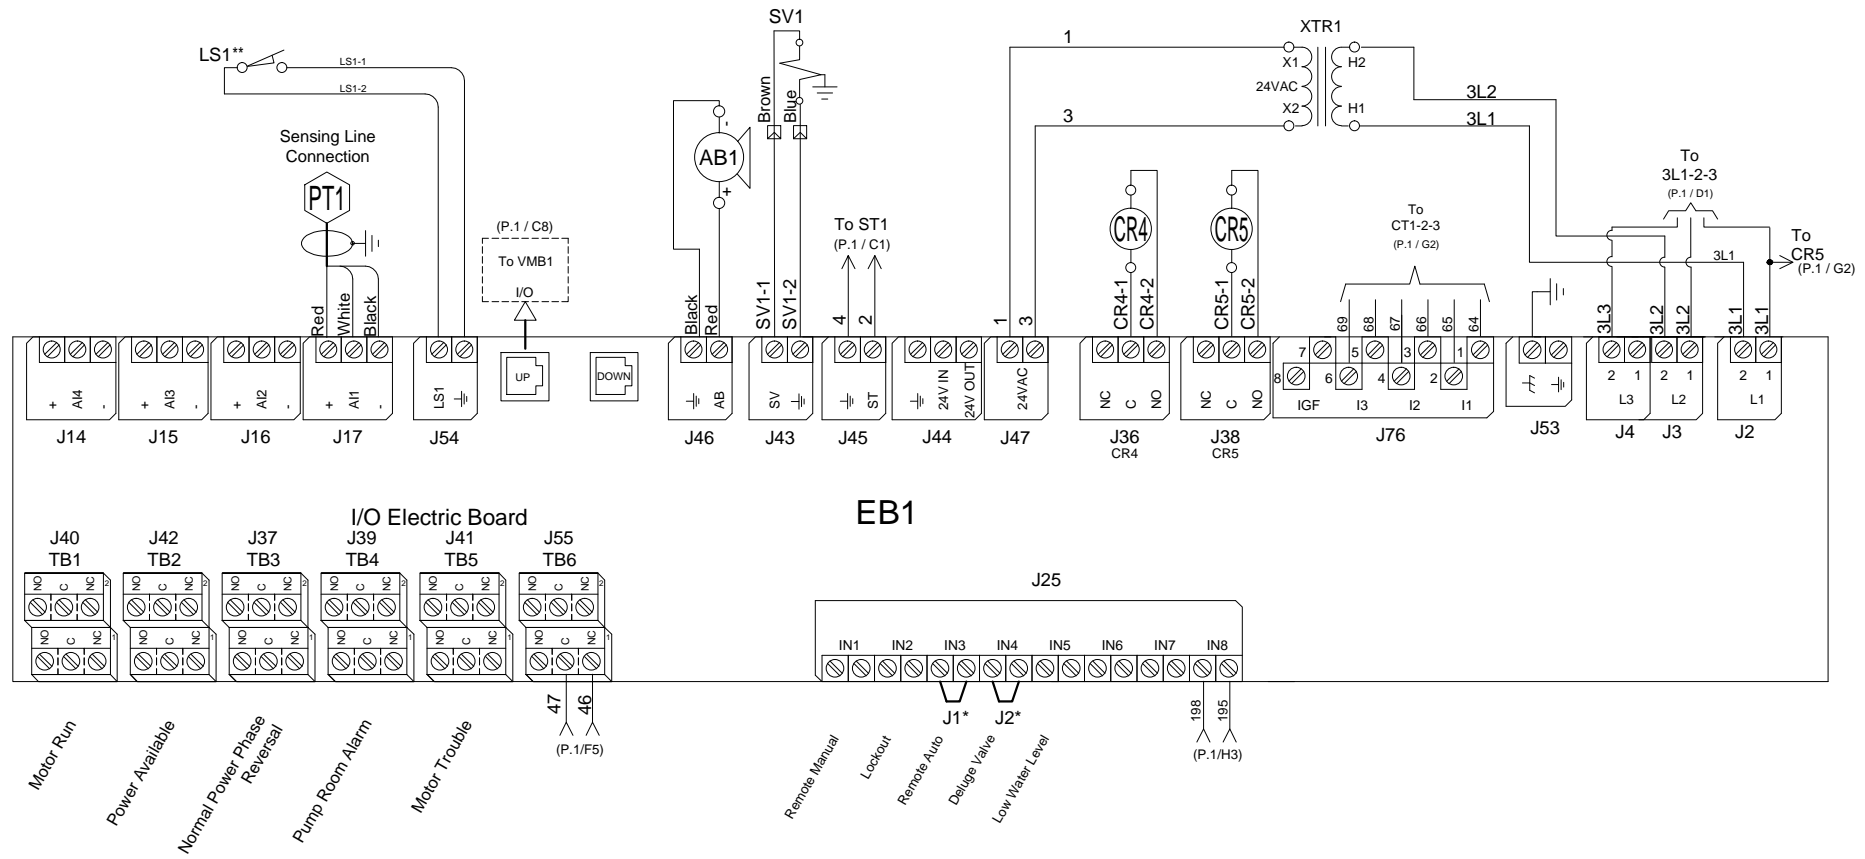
LS1** LS1-1 LS1-2

SV1

XTR1
1
X1
24VAC
X2
3
H2
H1
3L2
3L1

Sensing Line Connection

PT1

AB1
-
+

Brown
Blue

To 3L1-2-3
(P.1 / D1)

To CR5
(P.1 / G2)

3L1

(P.1 / C8)
To VMB1
I/O

To ST1
(P.1 / C1)

CR4
CR5

To CT1-2-3
(P.1 / G2)

Red White Black

Black Red

SV1-1 SV1-2

4 2

1 3

CR4-1 CR4-2

CR5-1 CR5-2

69 68 67 66 65 64

3L3 3L2 3L2 3L1 3L1

+ AI4 -
J14
+ AI3 -
J15
+ AI2 -
J16
+ AI1 -
J17
LS1
J54

UP
DOWN

AB
J46
SV
J43
ST
J45
24V IN 24V OUT
J44
24VAC
J47
NC C NO
J36
CR4
NC C NO
J38
CR5
7 5 3 1
8 6 4 2
IGF I3 I2 I1
J76
J53
2 1
L3
J4
2 1
L2
J3
2 1
L1
J2

EB1

I/O Electric Board

J40
TB1
J42
TB2
J37
TB3
J39
TB4
J41
TB5
J55
TB6

NO C NC
NO C NC

J25
IN1 IN2 IN3 IN4 IN5 IN6 IN7 IN8

47 46
(P.1/F5)

J1* J2*

198 195
(P.1/H3)

Motor Run
Power Available
Normal Power Phase Reversal
Pump Room Alarm
Motor Trouble

Remote Manual
Lockout
Remote Auto
Deluge Valve
Low Water Level